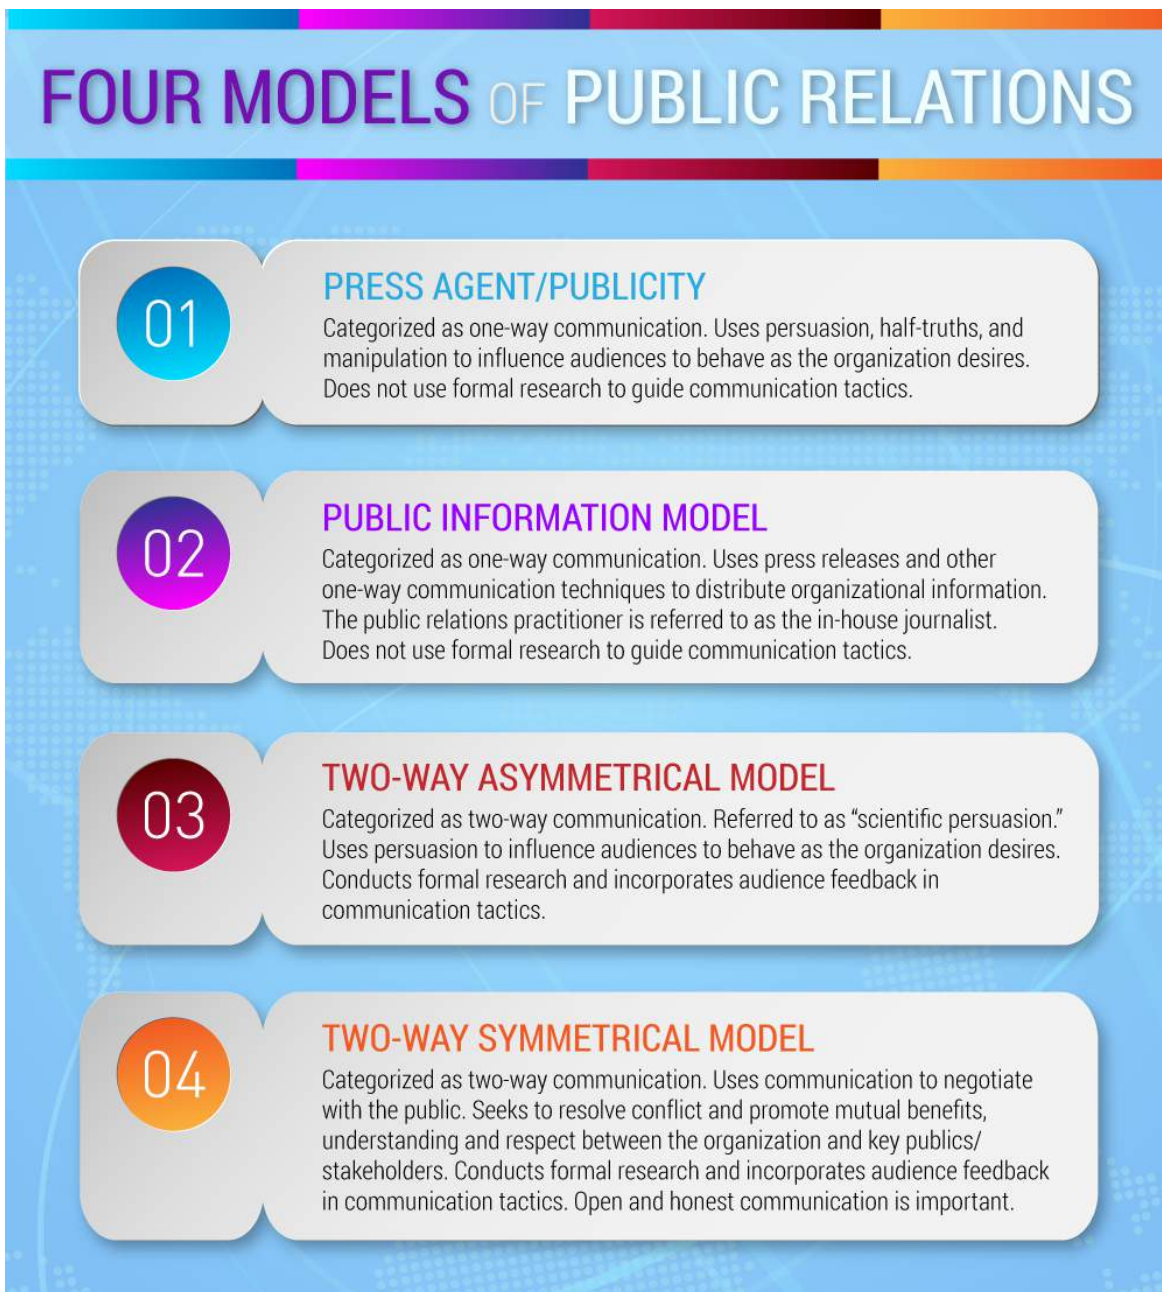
FOUR MODELS OF PUBLIC RELATIONS

01

PRESS AGENT/PUBLICITY

Categorized as one-way communication. Uses persuasion, half-truths, and manipulation to influence audiences to behave as the organization desires. Does not use formal research to guide communication tactics.

02

PUBLIC INFORMATION MODEL

Categorized as one-way communication. Uses press releases and other one-way communication techniques to distribute organizational information. The public relations practitioner is referred to as the in-house journalist. Does not use formal research to guide communication tactics.

03

TWO-WAY ASYMMETRICAL MODEL

Categorized as two-way communication. Referred to as "scientific persuasion." Uses persuasion to influence audiences to behave as the organization desires. Conducts formal research and incorporates audience feedback in communication tactics.

04

TWO-WAY SYMMETRICAL MODEL

Categorized as two-way communication. Uses communication to negotiate with the public. Seeks to resolve conflict and promote mutual benefits, understanding and respect between the organization and key publics/ stakeholders. Conducts formal research and incorporates audience feedback in communication tactics. Open and honest communication is important.